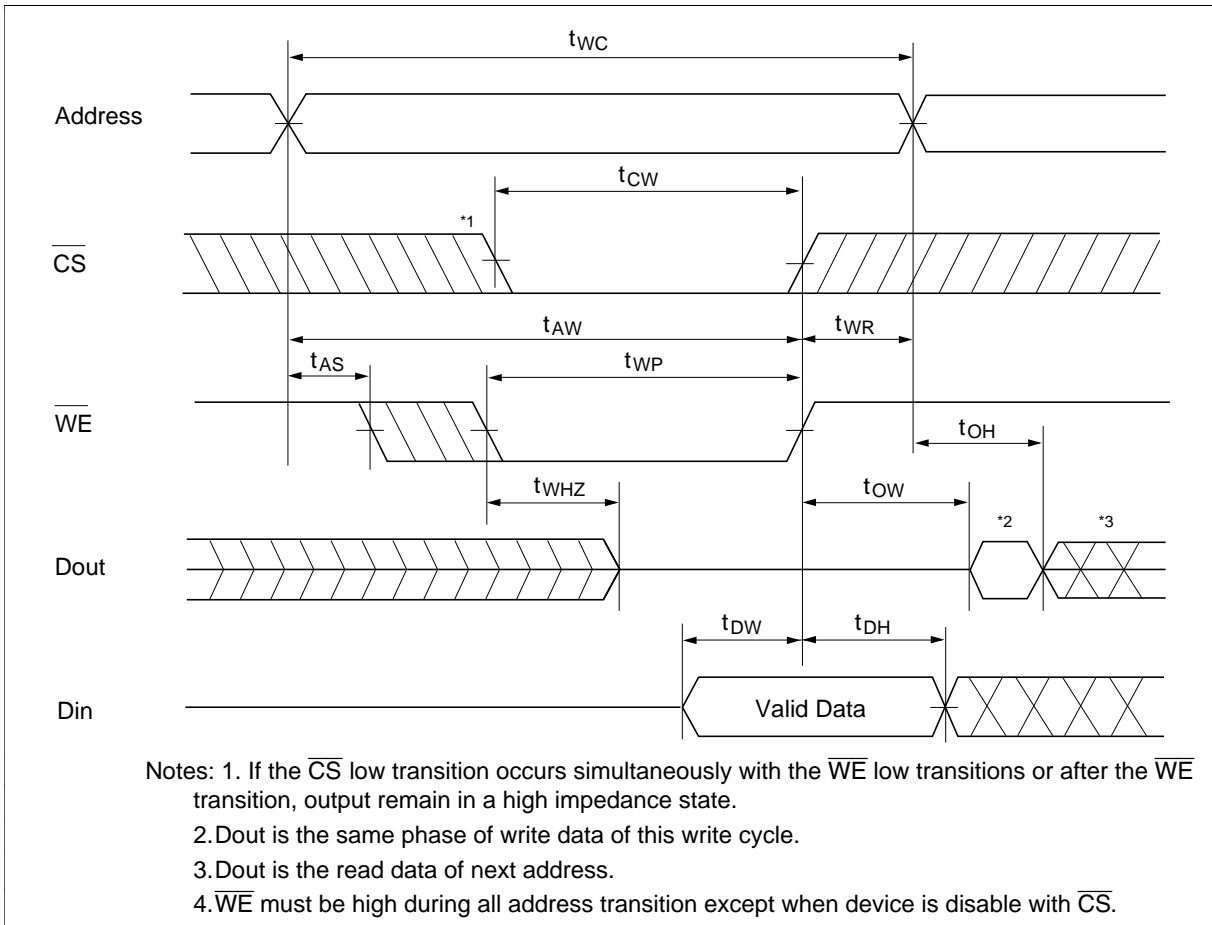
$t_{WC}$

Address

$t_{CW}$

*1

$\overline{CS}$

$t_{AW}$

$t_{WR}$

$t_{AS}$

$t_{WP}$

$\overline{WE}$

$t_{OH}$

$t_{WHZ}$

$t_{OW}$

*2

*3

Dout

$t_{DW}$

$t_{DH}$

Din

Valid Data

Notes: 1. If the $\overline{CS}$ low transition occurs simultaneously with the $\overline{WE}$ low transitions or after the $\overline{WE}$ transition, output remain in a high impedance state.

2. Dout is the same phase of write data of this write cycle.

3. Dout is the read data of next address.

4. $\overline{WE}$ must be high during all address transition except when device is disable with $\overline{CS}$.